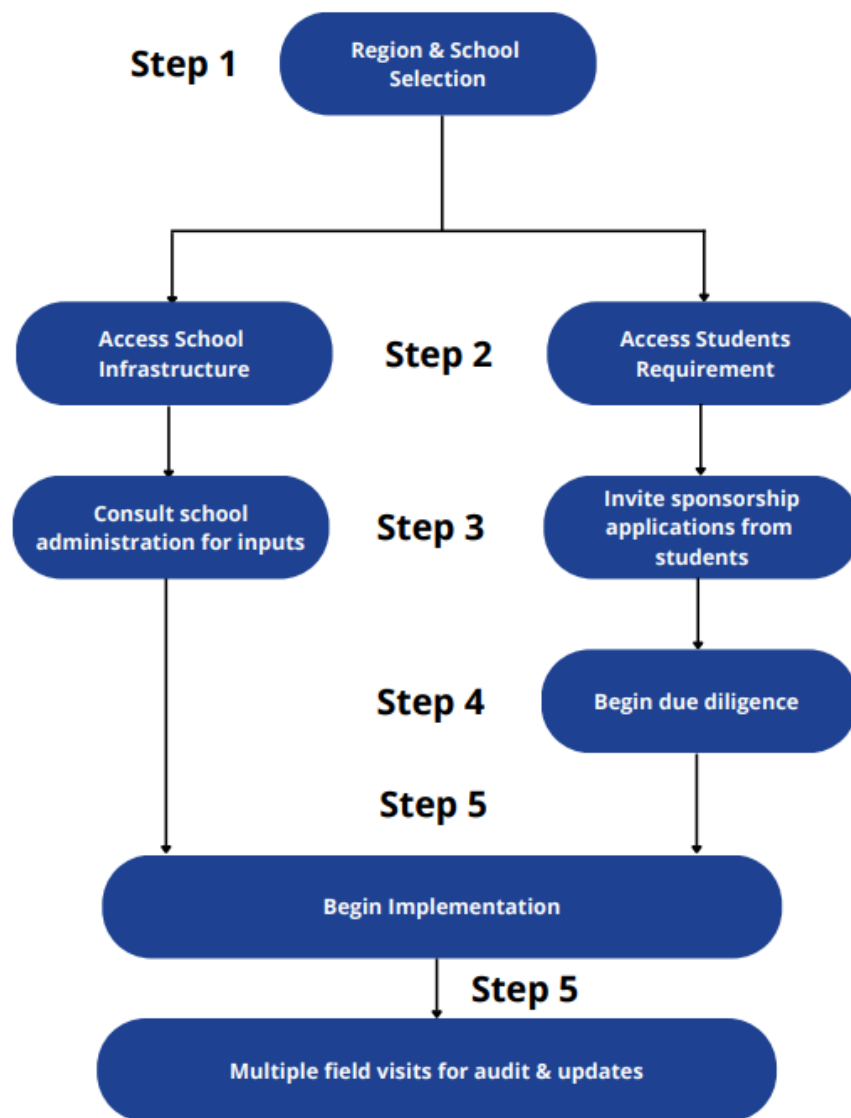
Step 1

Region & School Selection

Access School Infrastructure

Step 2

Access Students Requirement

Consult school administration for inputs

Step 3

Invite sponsorship applications from students

Step 4

Begin due diligence

Step 5

Begin Implementation

Step 5

Multiple field visits for audit & updates